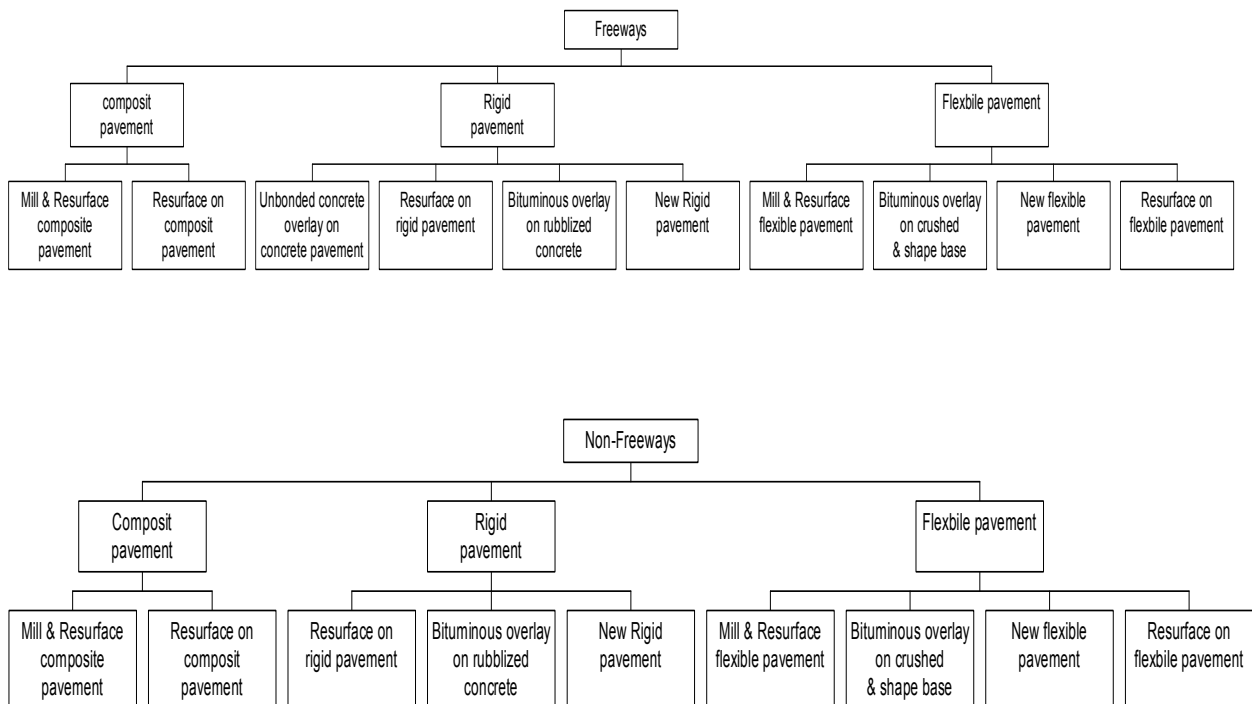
Freeways

composit pavement

Rigid pavement

Flexbile pavement

Mill & Resurface composite pavement

Resurface on composit pavement

Unbonded concrete overlay on concrete pavement

Resurface on rigid pavement

Bituminous overlay on rubblized concrete

New Rigid pavement

Mill & Resurface flexible pavement

Bituminous overlay on crushed & shape base

New flexible pavement

Resurface on flexbile pavement

Non-Freeways

Composit pavement

Rigid pavement

Flexbile pavement

Mill & Resurface composite pavement

Resurface on composit pavement

Resurface on rigid pavement

Bituminous overlay on rubblized concrete

New Rigid pavement

Mill & Resurface flexible pavement

Bituminous overlay on crushed & shape base

New flexible pavement

Resurface on flexbile pavement